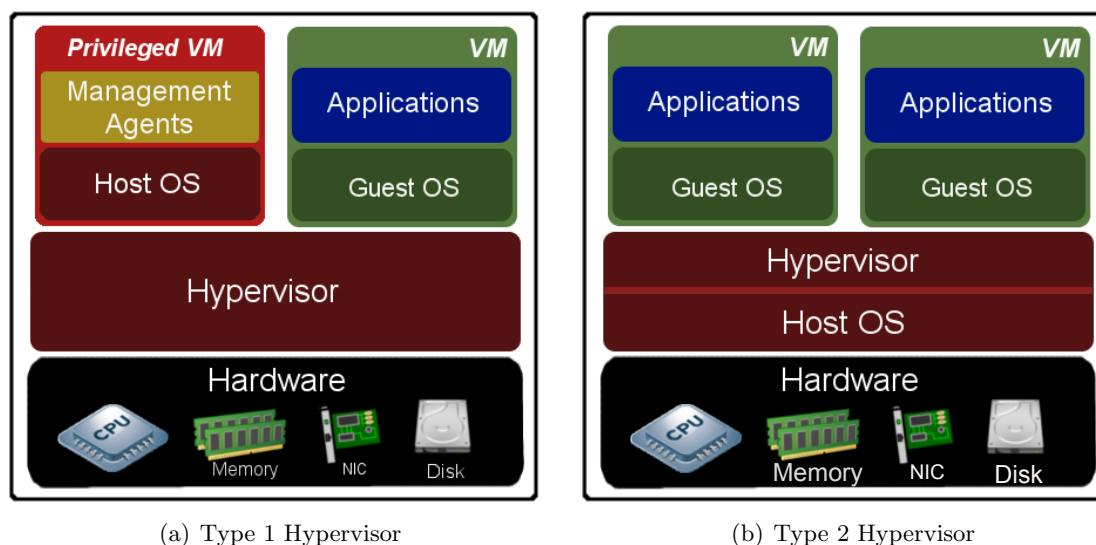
Privileged VM

Management Agents

Host OS

VM

Applications

Guest OS

Hypervisor

Hardware

CPU

Memory

NIC

Disk

(a) Type 1 Hypervisor

VM

Applications

Guest OS

VM

Applications

Guest OS

Hypervisor

Host OS

Hardware

CPU

Memory

NIC

Disk

(b) Type 2 Hypervisor